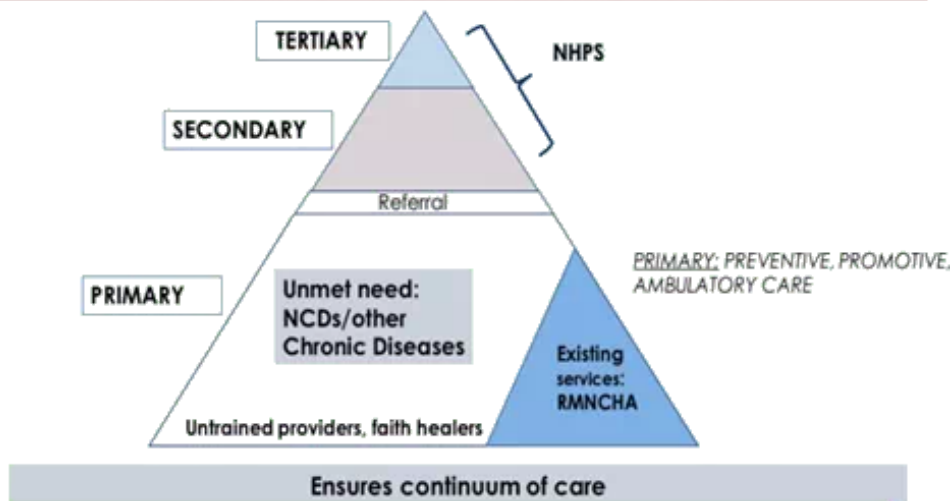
TERTIARY

NHPS

SECONDARY

Referral

PRIMARY

Unmet need: NCDs/other Chronic Diseases

PRIMARY: PREVENTIVE, PROMOTIVE, AMBULATORY CARE

Existing services: RMNCHA

Untrained providers, faith healers

Ensures continuum of care